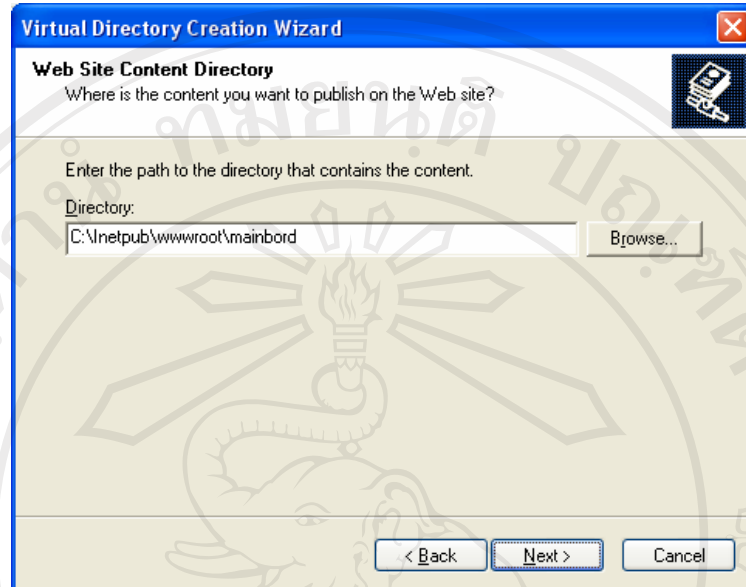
Virtual Directory Creation Wizard

Web Site Content Directory
Where is the content you want to publish on the Web site?

Enter the path to the directory that contains the content.

Directory:

C:\Inetpub\wwwroot\mainbord

Browse...

< Back

Next >

Cancel